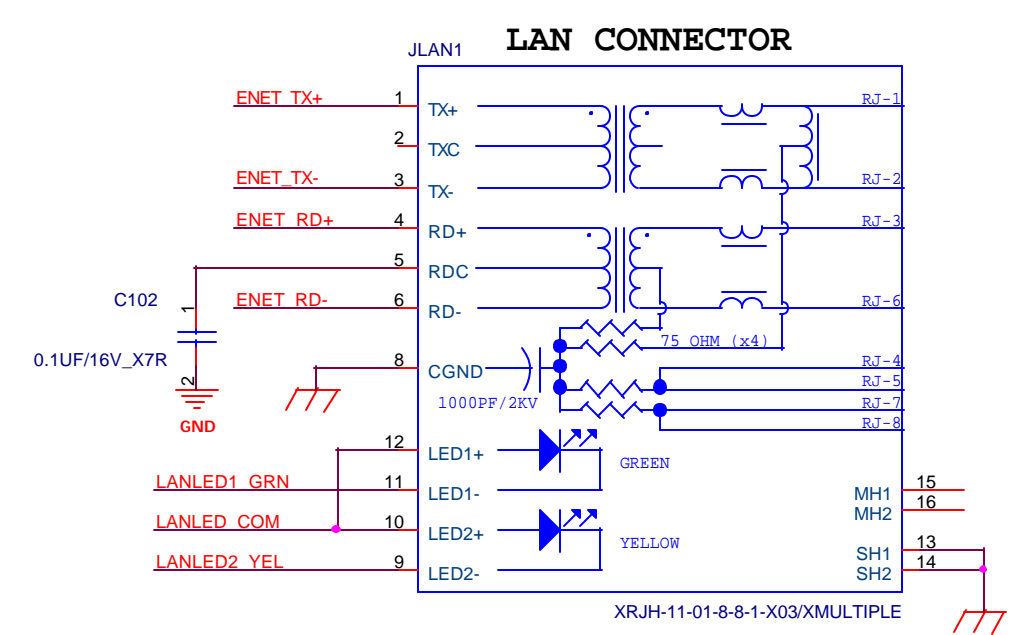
LAN CONNECTOR

JLAN1

ENET_TX+ 1 TX+
2 TXC
ENET_TX- 3 TX-
ENET_RD+ 4 RD+
5 RDC
C102
ENET_RD- 6 RD-
1
0.1UF/16V_X7R
2
GND
8 CGND
1000PF/2KV
75 OHM (x4)
RJ-1
RJ-2
RJ-3
RJ-6
RJ-4
RJ-5
RJ-7
RJ-8
12 LED1+
GREEN
LANLED1_GRN 11 LED1-
LANLED_COM 10 LED2+
YELLOW
LANLED2_YEL 9 LED2-
MH1 15
MH2 16
SH1 13
SH2 14
XRJH-11-01-8-8-1-X03/XMULTIPLE